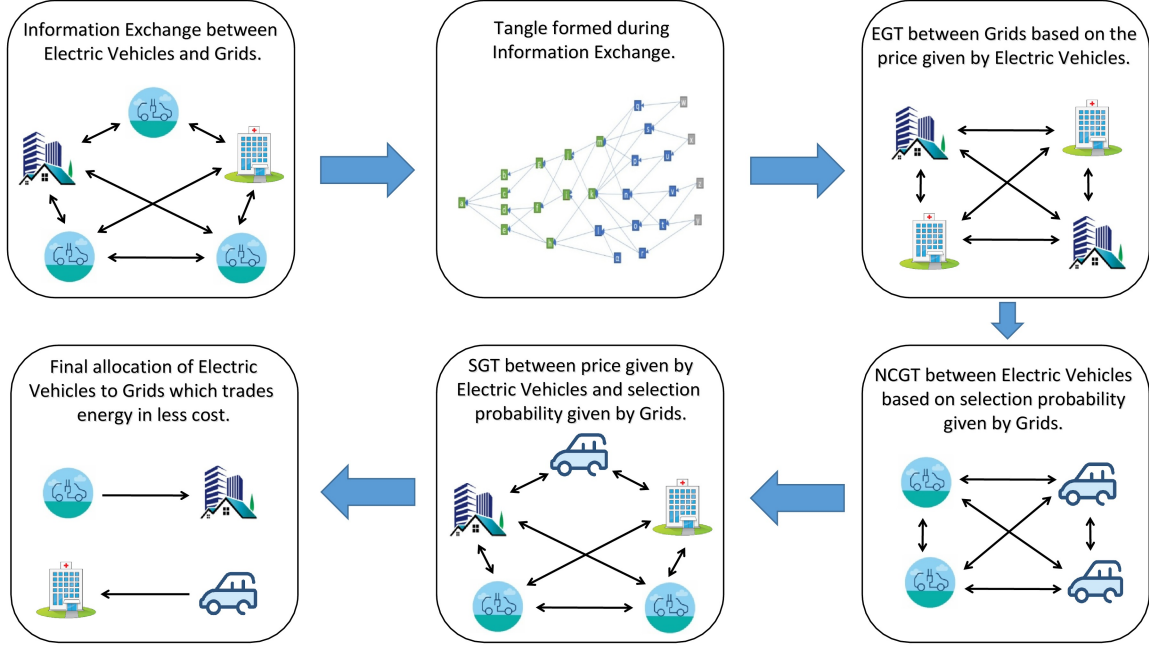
Information Exchange between Electric Vehicles and Grids.

Tangle formed during Information Exchange.

EGT between Grids based on the price given by Electric Vehicles.

NCGT between Electric Vehicles based on selection probability given by Grids.

SGT between price given by Electric Vehicles and selection probability given by Grids.

Final allocation of Electric Vehicles to Grids which trades energy in less cost.